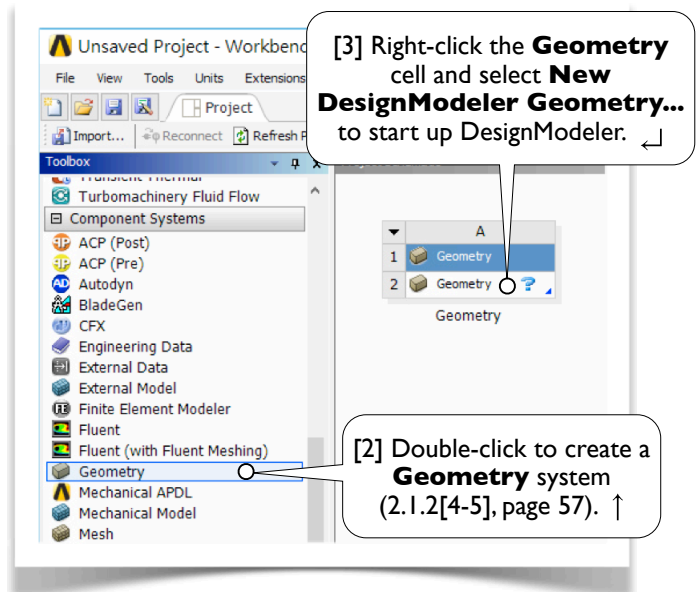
Unsaved Project - Workbenc

File View Tools Units Extensions

Project

Import... Reconnect Refresh P

Toolbox

Turbomachinery Fluid Flow

Component Systems

ACP (Post)

ACP (Pre)

Autodyn

BladeGen

CFX

Engineering Data

External Data

External Model

Finite Element Modeler

Fluent

Fluent (with Fluent Meshing)

Geometry

Mechanical APDL

Mechanical Model

Mesh

[3] Right-click the **Geometry** cell and select **New DesignModeler Geometry...** to start up DesignModeler. ↵

| | A |
|---|---|
| 1 | Geometry |
| 2 | Geometry ? |

Geometry

[2] Double-click to create a **Geometry** system (2.1.2[4-5], page 57). ↑